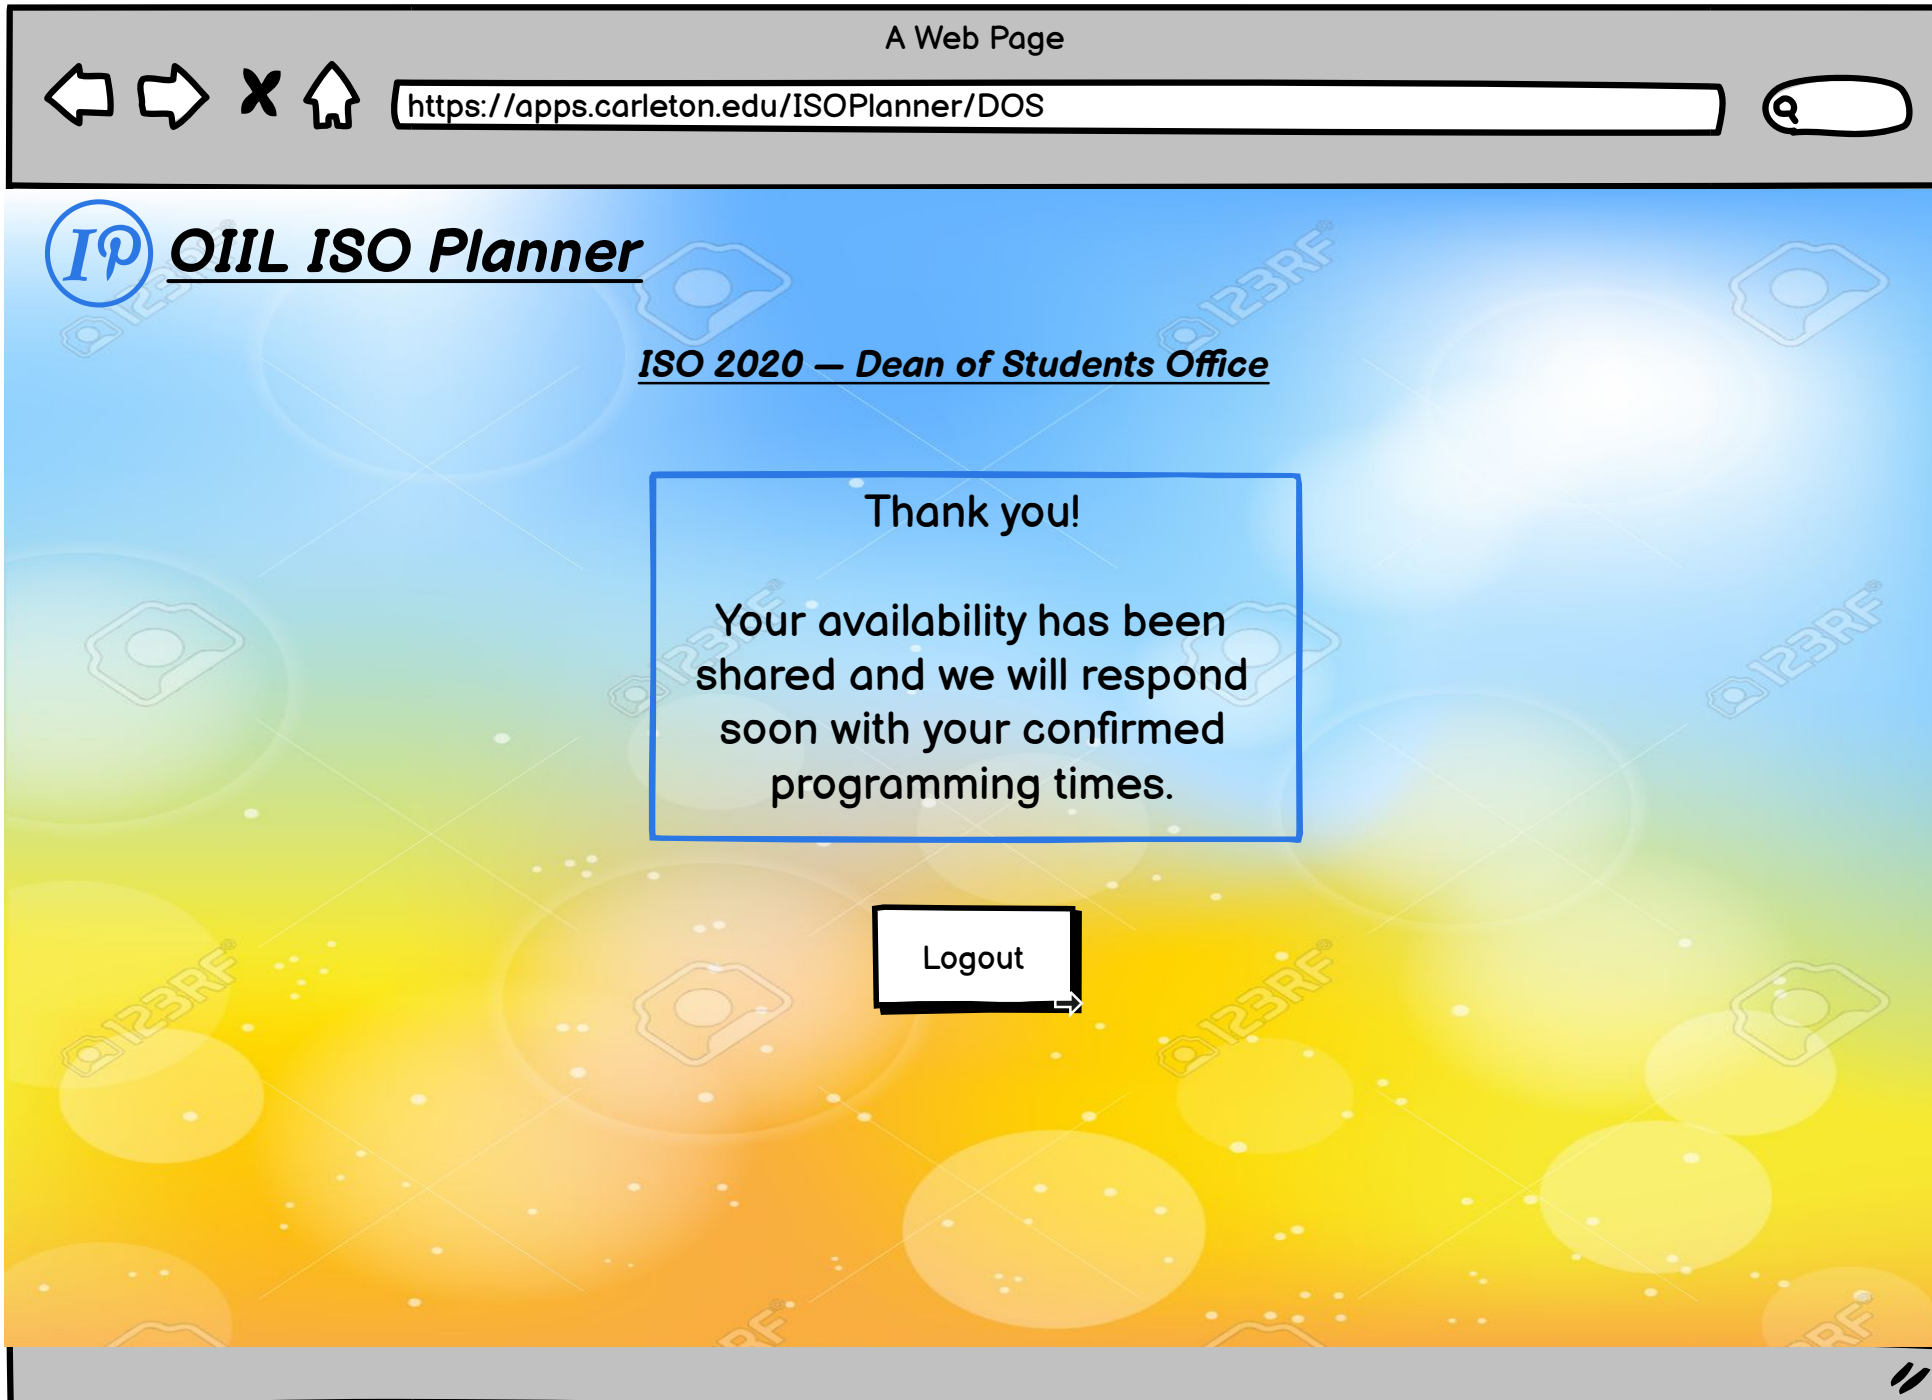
A Web Page

https://apps.carleton.edu/ISOPlanner/DOS

IP OIIL ISO Planner

ISO 2020 — Dean of Students Office

Thank you!

Your availability has been shared and we will respond soon with your confirmed programming times.

Logout